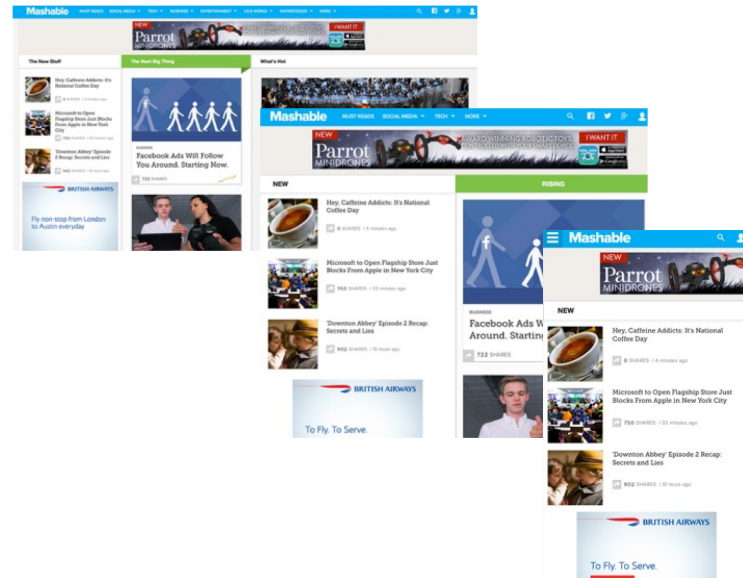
Mashable MUST READS SOCIAL MEDIA TECH BUSINESS ENTERTAINMENT US & WORLD WATERCOOLER MORE

NEW Parrot MINIDRONES I WANT IT

The New Stuff

Hey, Caffeine Addicts: It's National Coffee Day

Microsoft to Open Flagship Store Just Blocks From Apple in New York City

'Downton Abbey' Episode 2 Recap: Secrets and Lies

BRITISH AIRWAYS

Fly non-stop from London to Austin everyday

The Next Big Thing

BUSINESS

Facebook Ads Will Follow You Around. Starting Now.

722 SHARES

What's Hot

Mashable MUST READS SOCIAL MEDIA TECH MORE

NEW Parrot MINIDRONES I WANT IT

NEW

Hey, Caffeine Addicts: It's National Coffee Day

8 SHARES / 4 minutes ago

Microsoft to Open Flagship Store Just Blocks From Apple In New York City

750 SHARES / 33 minutes ago

'Downton Abbey' Episode 2 Recap: Secrets and Lies

902 SHARES / 10 hours ago

BRITISH AIRWAYS

To Fly. To Serve.

RISING

BUSINESS

Facebook Ads W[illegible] Around. Startin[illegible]

722 SHARES

Mashable

NEW Parrot MINIDRONES

NEW

Hey, Caffeine Addicts: It's National Coffee Day

8 SHARES / 4 minutes ago

Microsoft to Open Flagship Store Just Blocks From Apple in New York City

750 SHARES / 33 minutes ago

'Downton Abbey' Episode 2 Recap: Secrets and Lies

902 SHARES / 10 hours ago

BRITISH AIRWAYS

To Fly. To Serve.